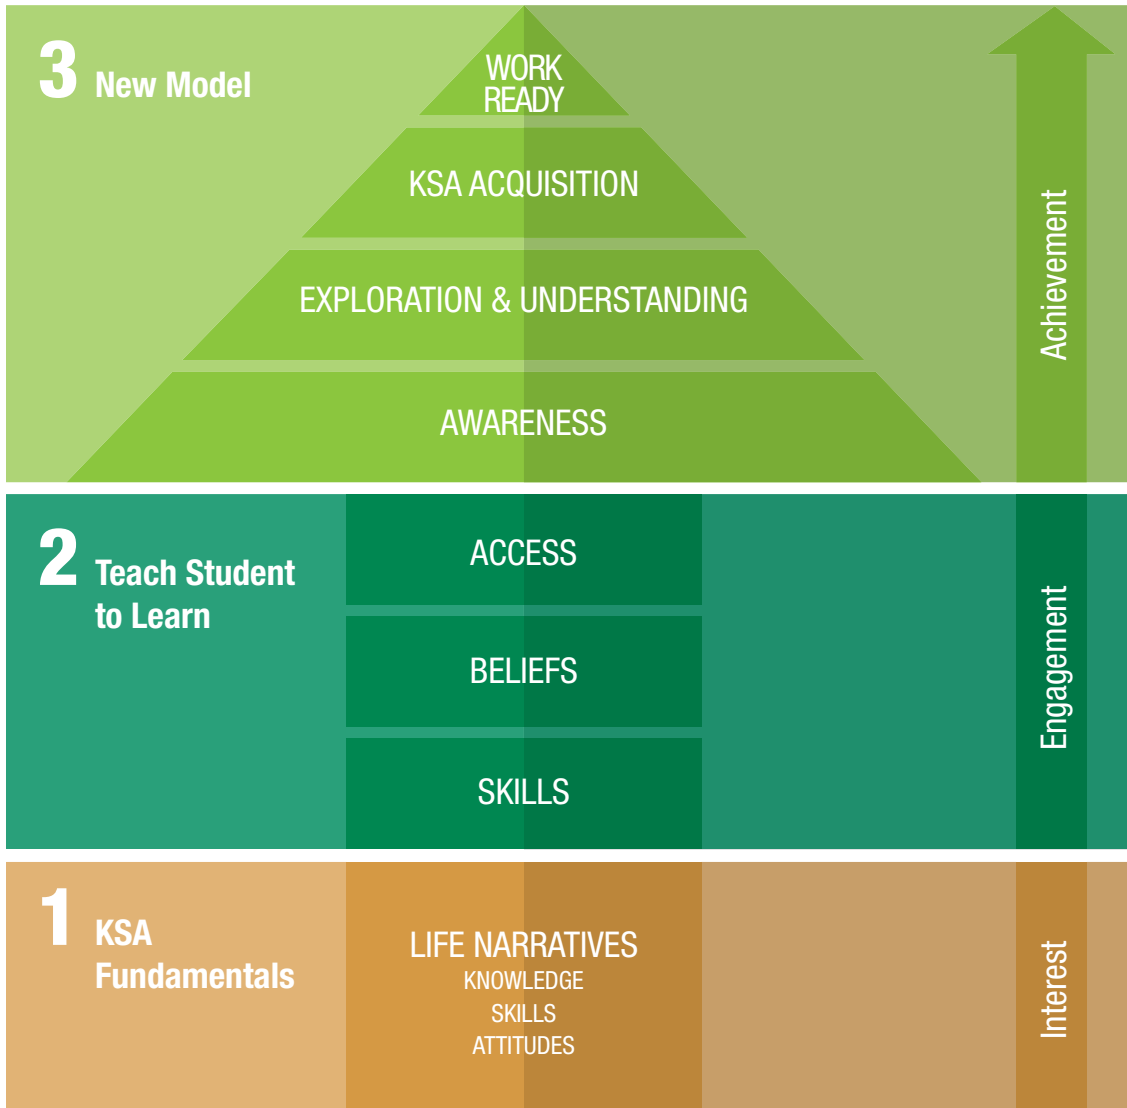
3 New Model

WORK READY

KSA ACQUISITION

EXPLORATION & UNDERSTANDING

AWARENESS

Achievement

2 Teach Student to Learn

ACCESS

BELIEFS

SKILLS

Engagement

1 KSA Fundamentals

LIFE NARRATIVES
KNOWLEDGE
SKILLS
ATTITUDES

Interest